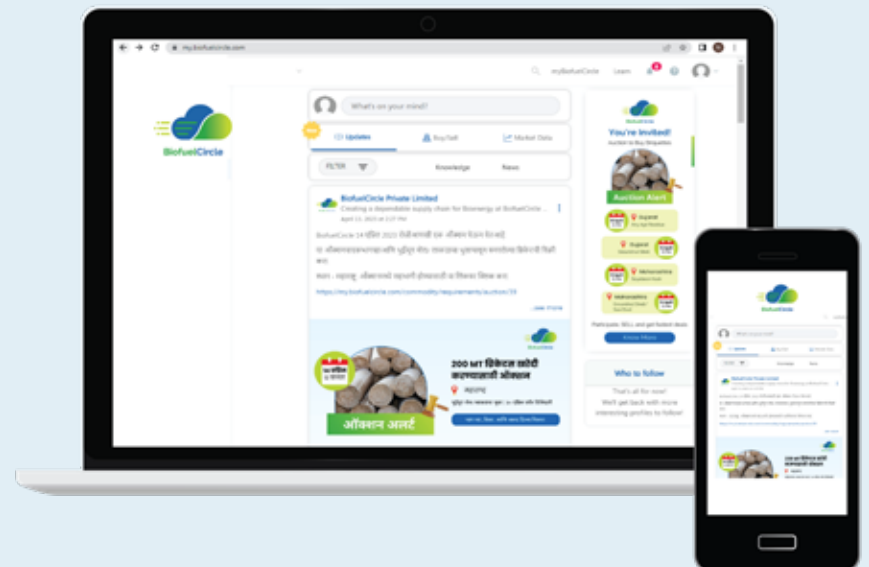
my.biofuelcircle.com

myBiofuelCircle Learn

BiofuelCircle

What's on your mind?

Updates Buy/Sell Market Data

FILTER Knowledge News

BiofuelCircle Private Limited
Creating a dependable supply chain for Bioenergy at BiofuelCircle ...

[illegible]

https://my.biofuelcircle.com/commodity/requirements/auction/39

...see more

200 MT ब्रिकेट्स खरेदी करण्यासाठी ऑक्शन

महाराष्ट्र

ऑक्शन अलर्ट

You're Invited!
Auction to Buy Briquettes

Auction Alert

Gujarat
Gujarat
Maharashtra
Maharashtra

Participate, SELL and get fastest deals

Know More

Who to follow

That's all for now!
We'll get back with more interesting profiles to follow!

BiofuelCircle